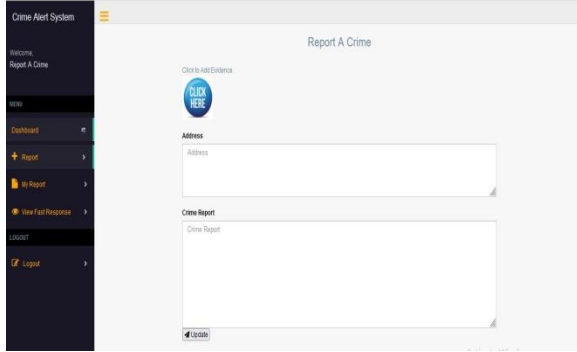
Crime Alert System

Welcome,
Report A Crime

MENU

Dashboard

Report

My Report

View Fast Response

LOGOUT

Logout

Report A Crime

Click to Add Evidence

CLICK HERE

Address

Address

Crime Report

Crime Report

Update